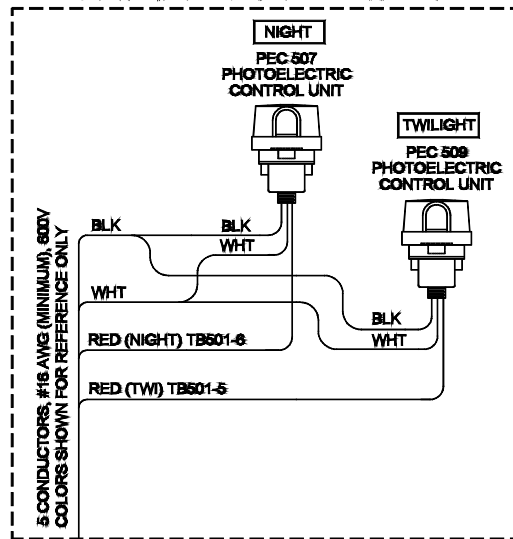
NIGHT
PEC 507
PHOTOELECTRIC
CONTROL UNIT

TWILIGHT
PEC 509
PHOTOELECTRIC
CONTROL UNIT

BLK
BLK
WHT
WHT
BLK
WHT
RED (NIGHT) TB501-6
RED (TWI) TB501-5

5 CONDUCTORS, #16 AWG (MINIMUM), 600V
COLORS SHOWN FOR REFERENCE ONLY